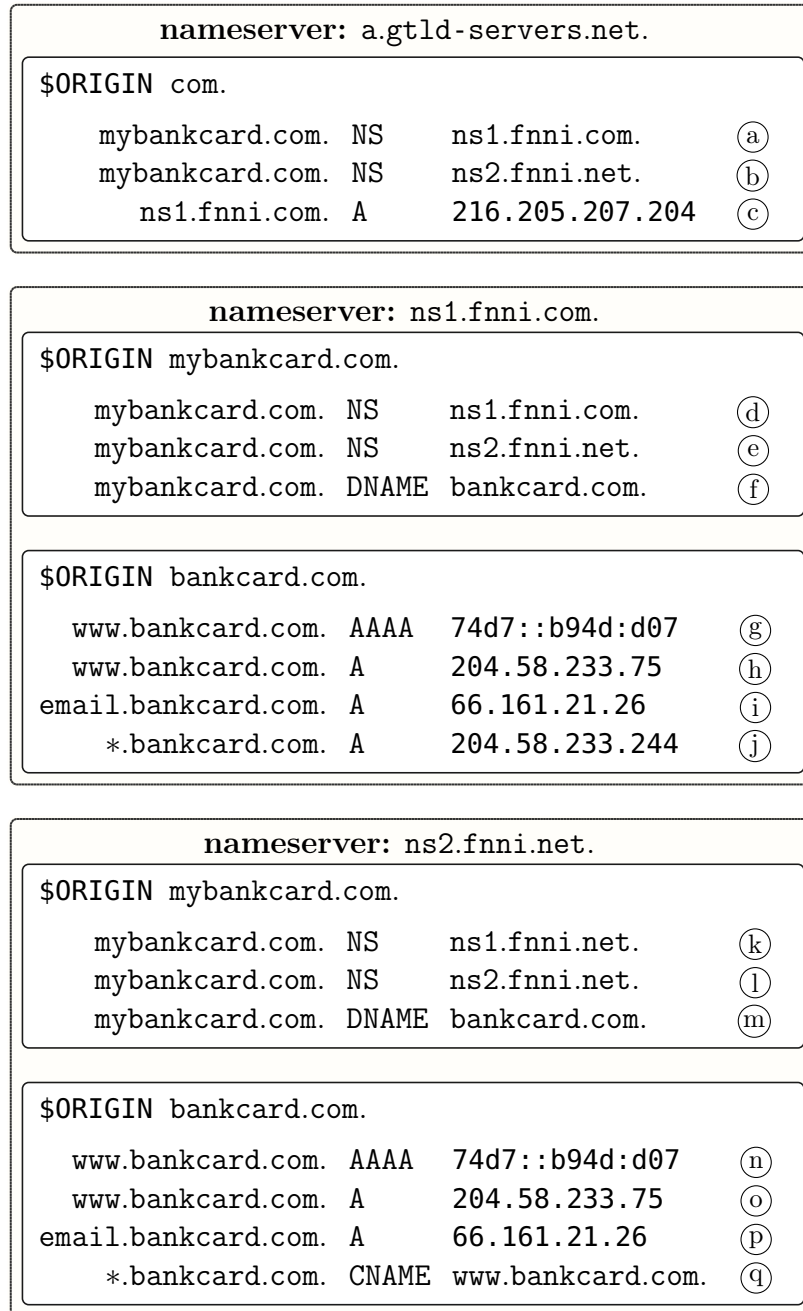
nameserver: a.gtld-servers.net.

$ORIGIN com.

| | | | |
|---|---|---|---|
| mybankcard.com. | NS | ns1.fnni.com. | ⓐ |
| mybankcard.com. | NS | ns2.fnni.net. | ⓑ |
| ns1.fnni.com. | A | 216.205.207.204 | ⓒ |

nameserver: ns1.fnni.com.

$ORIGIN mybankcard.com.

| | | | |
|---|---|---|---|
| mybankcard.com. | NS | ns1.fnni.com. | ⓓ |
| mybankcard.com. | NS | ns2.fnni.net. | ⓔ |
| mybankcard.com. | DNAME | bankcard.com. | ⓕ |

$ORIGIN bankcard.com.

| | | | |
|---|---|---|---|
| www.bankcard.com. | AAAA | 74d7::b94d:d07 | ⓖ |
| www.bankcard.com. | A | 204.58.233.75 | ⓗ |
| email.bankcard.com. | A | 66.161.21.26 | ⓘ |
| $*$.bankcard.com. | A | 204.58.233.244 | ⓙ |

nameserver: ns2.fnni.net.

$ORIGIN mybankcard.com.

| | | | |
|---|---|---|---|
| mybankcard.com. | NS | ns1.fnni.net. | ⓚ |
| mybankcard.com. | NS | ns2.fnni.net. | ⓛ |
| mybankcard.com. | DNAME | bankcard.com. | ⓜ |

$ORIGIN bankcard.com.

| | | | |
|---|---|---|---|
| www.bankcard.com. | AAAA | 74d7::b94d:d07 | ⓝ |
| www.bankcard.com. | A | 204.58.233.75 | ⓞ |
| email.bankcard.com. | A | 66.161.21.26 | ⓟ |
| $*$.bankcard.com. | CNAME | www.bankcard.com. | ⓠ |